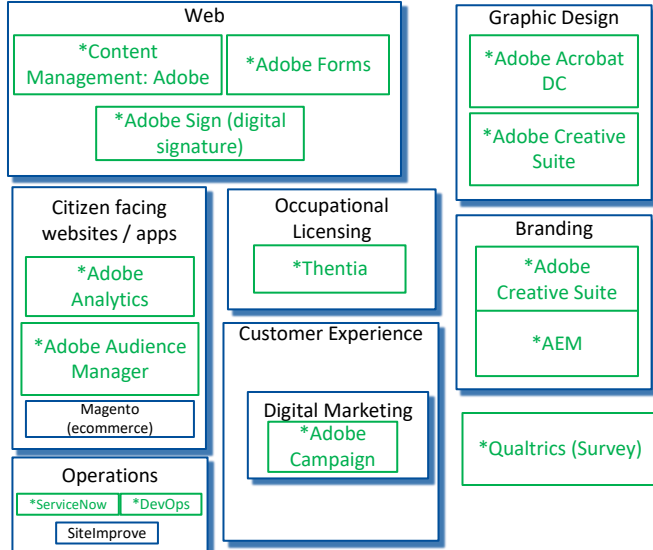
Web

*Content Management: Adobe

*Adobe Forms

*Adobe Sign (digital signature)

Graphic Design

*Adobe Acrobat DC

*Adobe Creative Suite

Citizen facing websites / apps

*Adobe Analytics

*Adobe Audience Manager

Magento (ecommerce)

Occupational Licensing

*Thentia

Branding

*Adobe Creative Suite

*AEM

Customer Experience

Digital Marketing

*Adobe Campaign

*Qualtrics (Survey)

Operations

*ServiceNow

*DevOps

SiteImprove